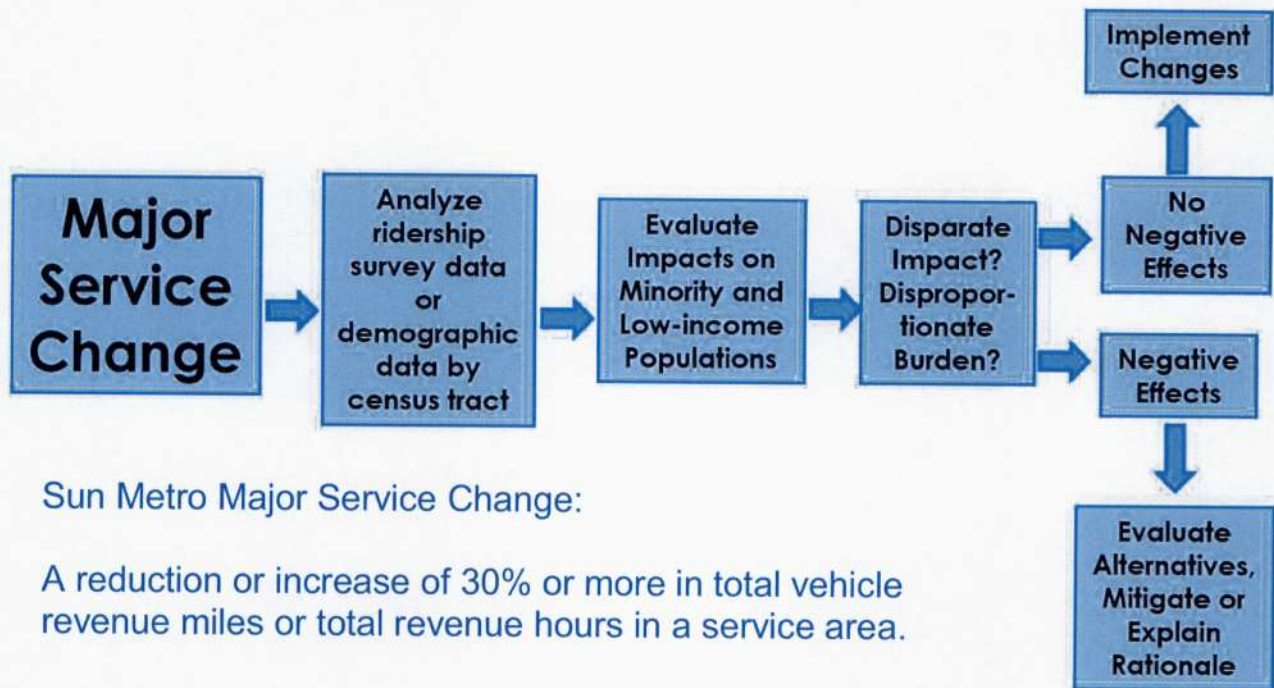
Major Service Change

Analyze ridership survey data or demographic data by census tract

Evaluate Impacts on Minority and Low-income Populations

Disparate Impact? Disproportionate Burden?

Implement Changes

No Negative Effects

Negative Effects

Evaluate Alternatives, Mitigate or Explain Rationale

Sun Metro Major Service Change:

A reduction or increase of 30% or more in total vehicle revenue miles or total revenue hours in a service area.